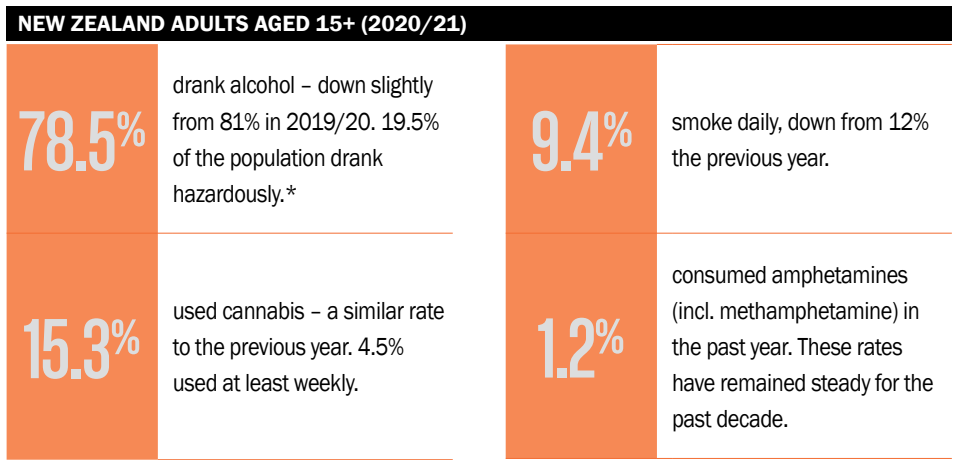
NEW ZEALAND ADULTS AGED 15+ (2020/21)

78.5%

drank alcohol – down slightly from 81% in 2019/20. 19.5% of the population drank hazardously.*

15.3%

used cannabis – a similar rate to the previous year. 4.5% used at least weekly.

9.4%

smoke daily, down from 12% the previous year.

1.2%

consumed amphetamines (incl. methamphetamine) in the past year. These rates have remained steady for the past decade.